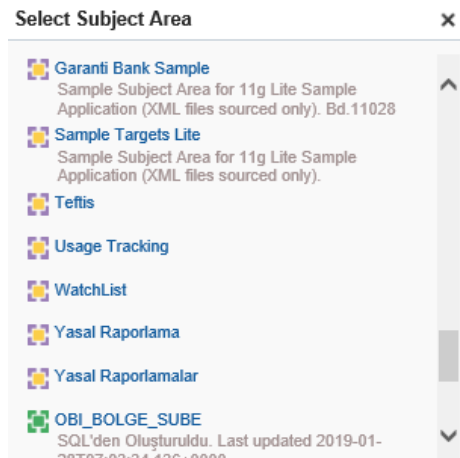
Select Subject Area
×

Garanti Bank Sample
Sample Subject Area for 11g Lite Sample Application (XML files sourced only). Bd.11028

Sample Targets Lite
Sample Subject Area for 11g Lite Sample Application (XML files sourced only).

Teftis

Usage Tracking

WatchList

Yasal Raporlama

Yasal Raporlamalar

OBI_BOLGE_SUBE
SQL'den Oluşturuldu. Last updated 2019-01-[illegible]